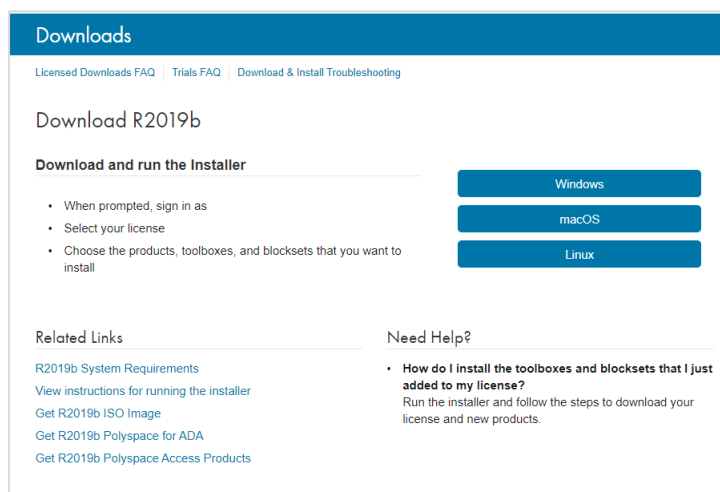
Downloads

Licensed Downloads FAQ | Trials FAQ | Download & Install Troubleshooting

Download R2019b

Download and run the Installer

- When prompted, sign in as
- Select your license
- Choose the products, toolboxes, and blocksets that you want to install

Windows

macOS

Linux

Related Links

R2019b System Requirements
View instructions for running the installer
Get R2019b ISO Image
Get R2019b Polyspace for ADA
Get R2019b Polyspace Access Products

Need Help?

- **How do I install the toolboxes and blocksets that I just added to my license?**
Run the installer and follow the steps to download your license and new products.